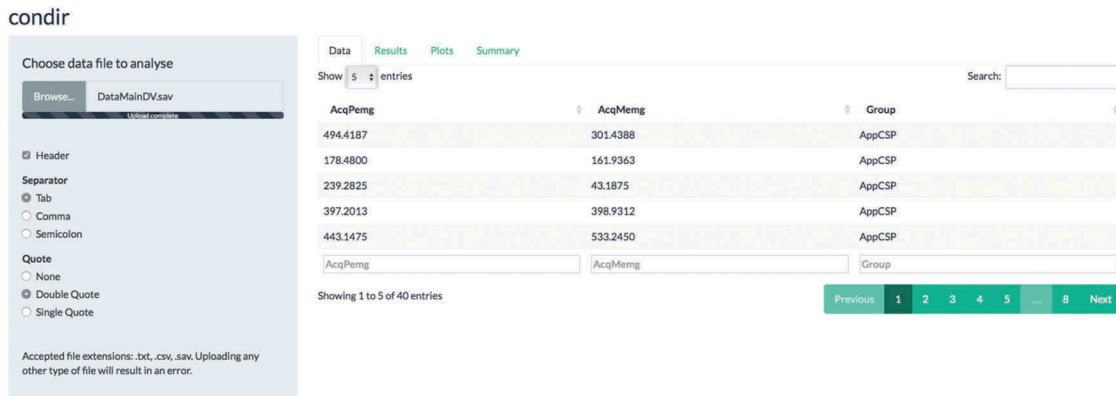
condir

Choose data file to analyse

Browse... DataMainDV.sav

Upload complete

Header

Separator

Tab

Comma

Semicolon

Quote

None

Double Quote

Single Quote

Accepted file extensions: .txt, .csv, .sav. Uploading any other type of file will result in an error.

Data Results Plots Summary

Show 5 entries

Search:

| AcqPemg | AcqMemg | Group |
|---|---|---|
| 494.4187 | 301.4388 | AppCSP |
| 178.4800 | 161.9363 | AppCSP |
| 239.2825 | 43.1875 | AppCSP |
| 397.2013 | 398.9312 | AppCSP |
| 443.1475 | 533.2450 | AppCSP |
| AcqPemg | AcqMemg | Group |

Showing 1 to 5 of 40 entries

Previous 1 2 3 4 5 ... 8 Next